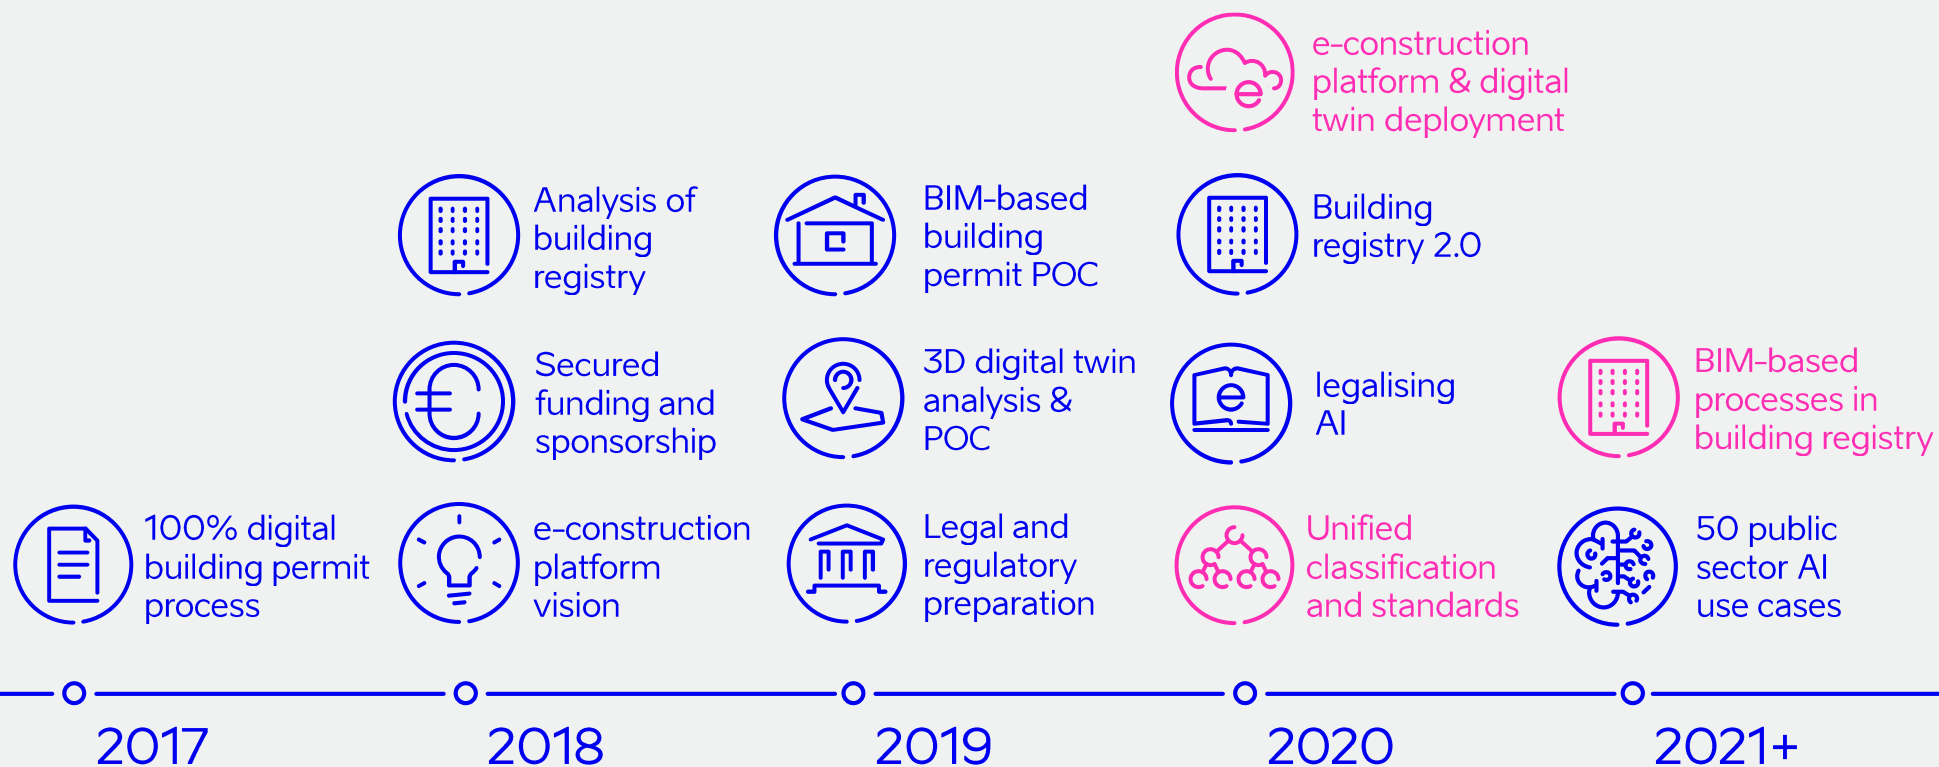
100% digital building permit process

2017

Analysis of building registry

Secured funding and sponsorship

e-construction platform vision

2018

BIM-based building permit POC

3D digital twin analysis & POC

Legal and regulatory preparation

2019

e-construction platform & digital twin deployment

Building registry 2.0

legalising AI

Unified classification and standards

2020

BIM-based processes in building registry

50 public sector AI use cases

2021+